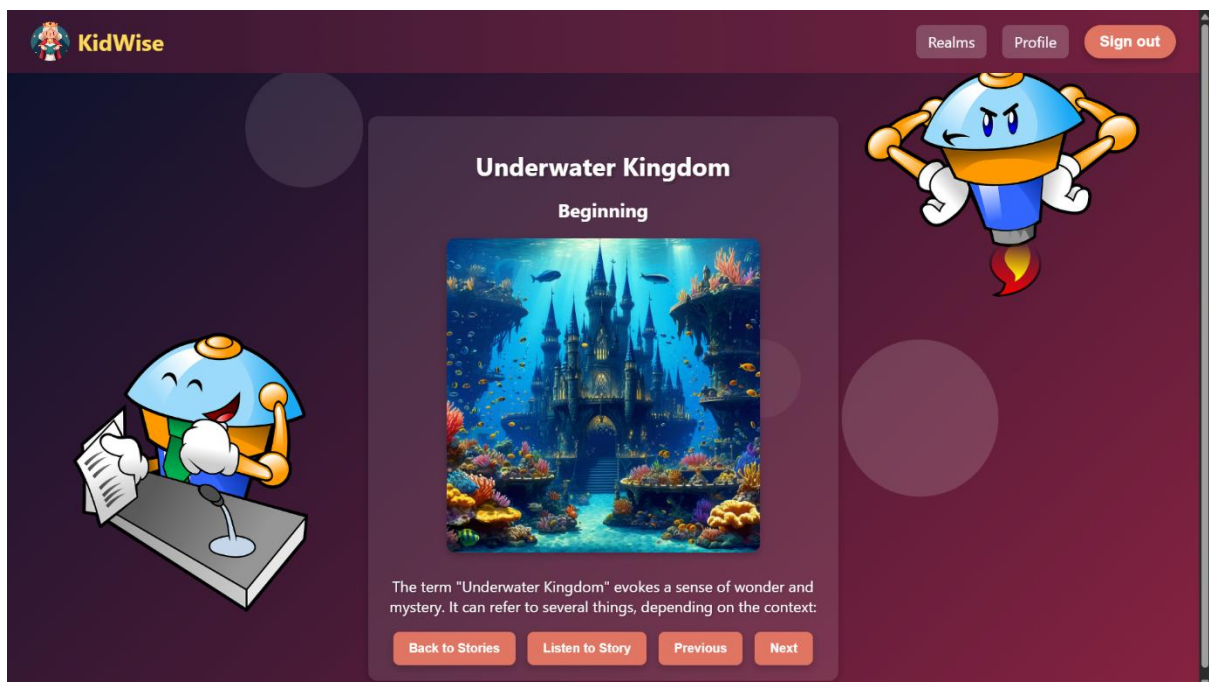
KidWise

Realms Profile Sign out

Underwater Kingdom

Beginning

The term "Underwater Kingdom" evokes a sense of wonder and mystery. It can refer to several things, depending on the context:

Back to Stories Listen to Story Previous Next